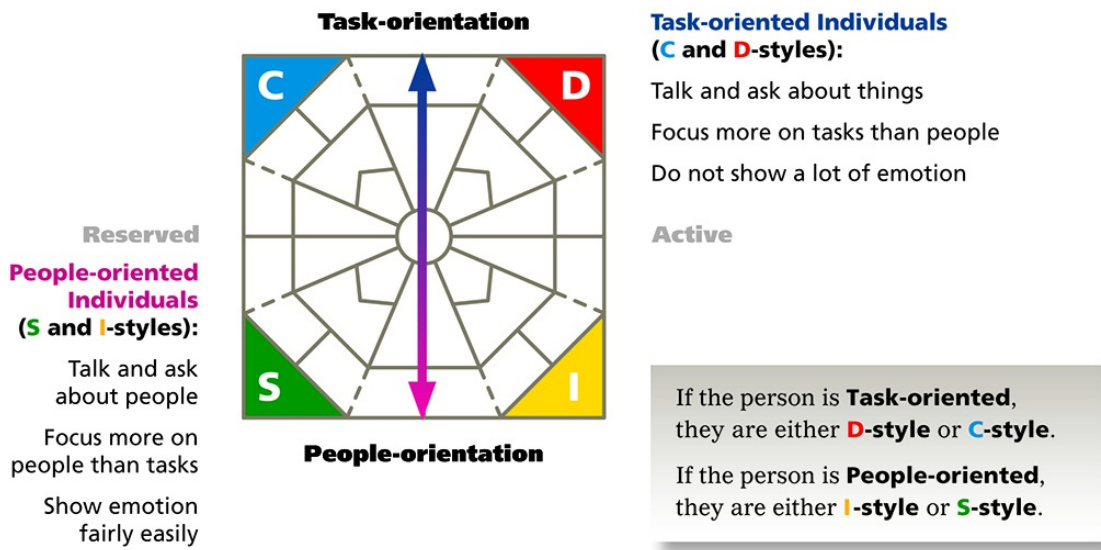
Task-orientation

C

D

S

I

People-orientation

Task-oriented Individuals (C and D-styles):

Talk and ask about things

Focus more on tasks than people

Do not show a lot of emotion

Reserved

Active

People-oriented Individuals (S and I-styles):

Talk and ask about people

Focus more on people than tasks

Show emotion fairly easily

If the person is Task-oriented, they are either D-style or C-style.

If the person is People-oriented, they are either I-style or S-style.